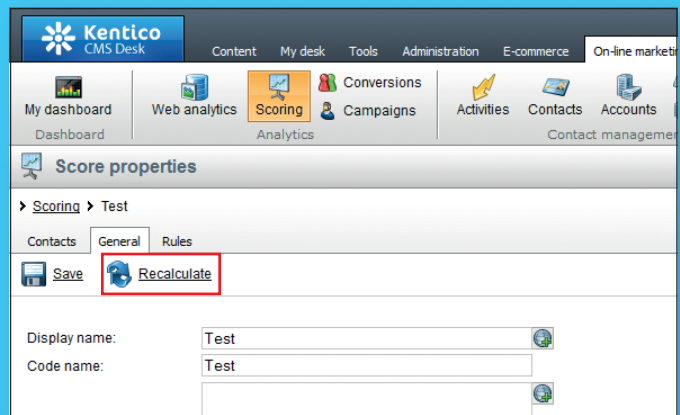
Kentico
CMS Desk

Content My desk Tools Administration E-commerce On-line marketin

My dashboard
Dashboard

Web analytics Scoring Conversions Campaigns
Analytics

Activities Contacts Accounts
Contact managemen

Score properties

Scoring Test

Contacts General Rules

Save Recalculate

Display name: Test
Code name: Test